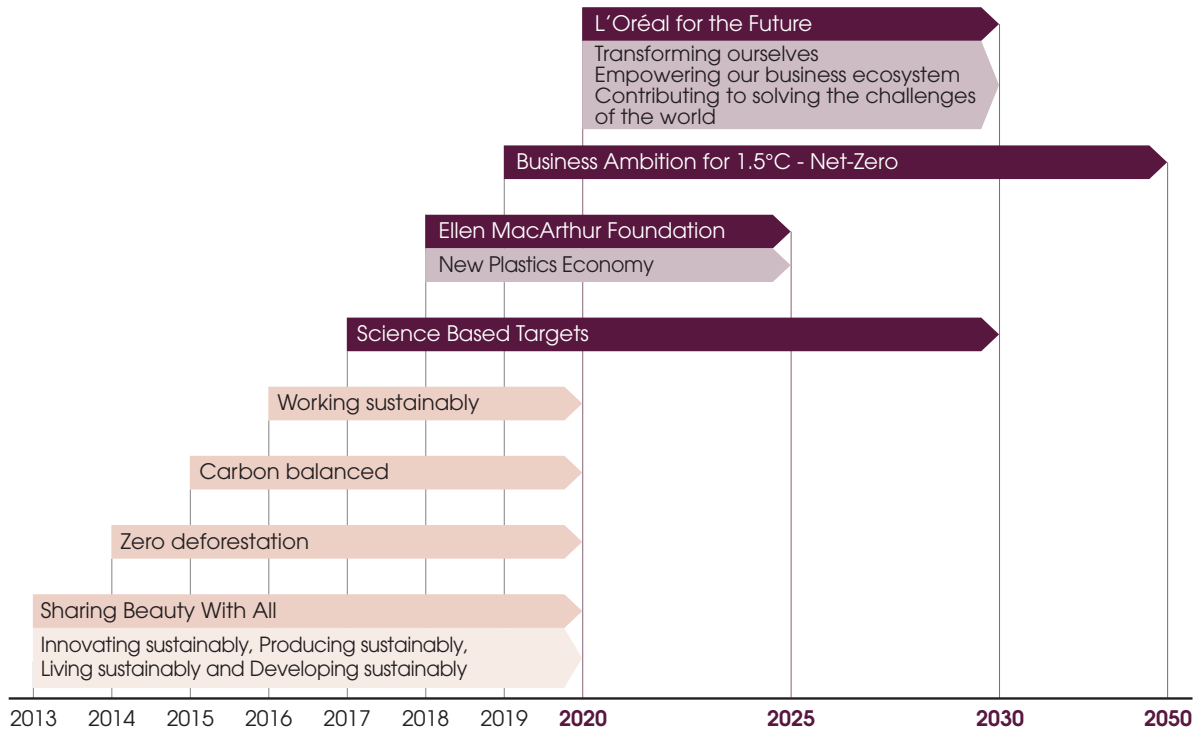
L’Oréal for the Future

Transforming ourselves
Empowering our business ecosystem
Contributing to solving the challenges of the world

Business Ambition for 1.5°C - Net-Zero

Ellen MacArthur Foundation

New Plastics Economy

Science Based Targets

Working sustainably

Carbon balanced

Zero deforestation

Sharing Beauty With All

Innovating sustainably, Producing sustainably, Living sustainably and Developing sustainably

2013 2014 2015 2016 2017 2018 2019 2020 2025 2030 2050